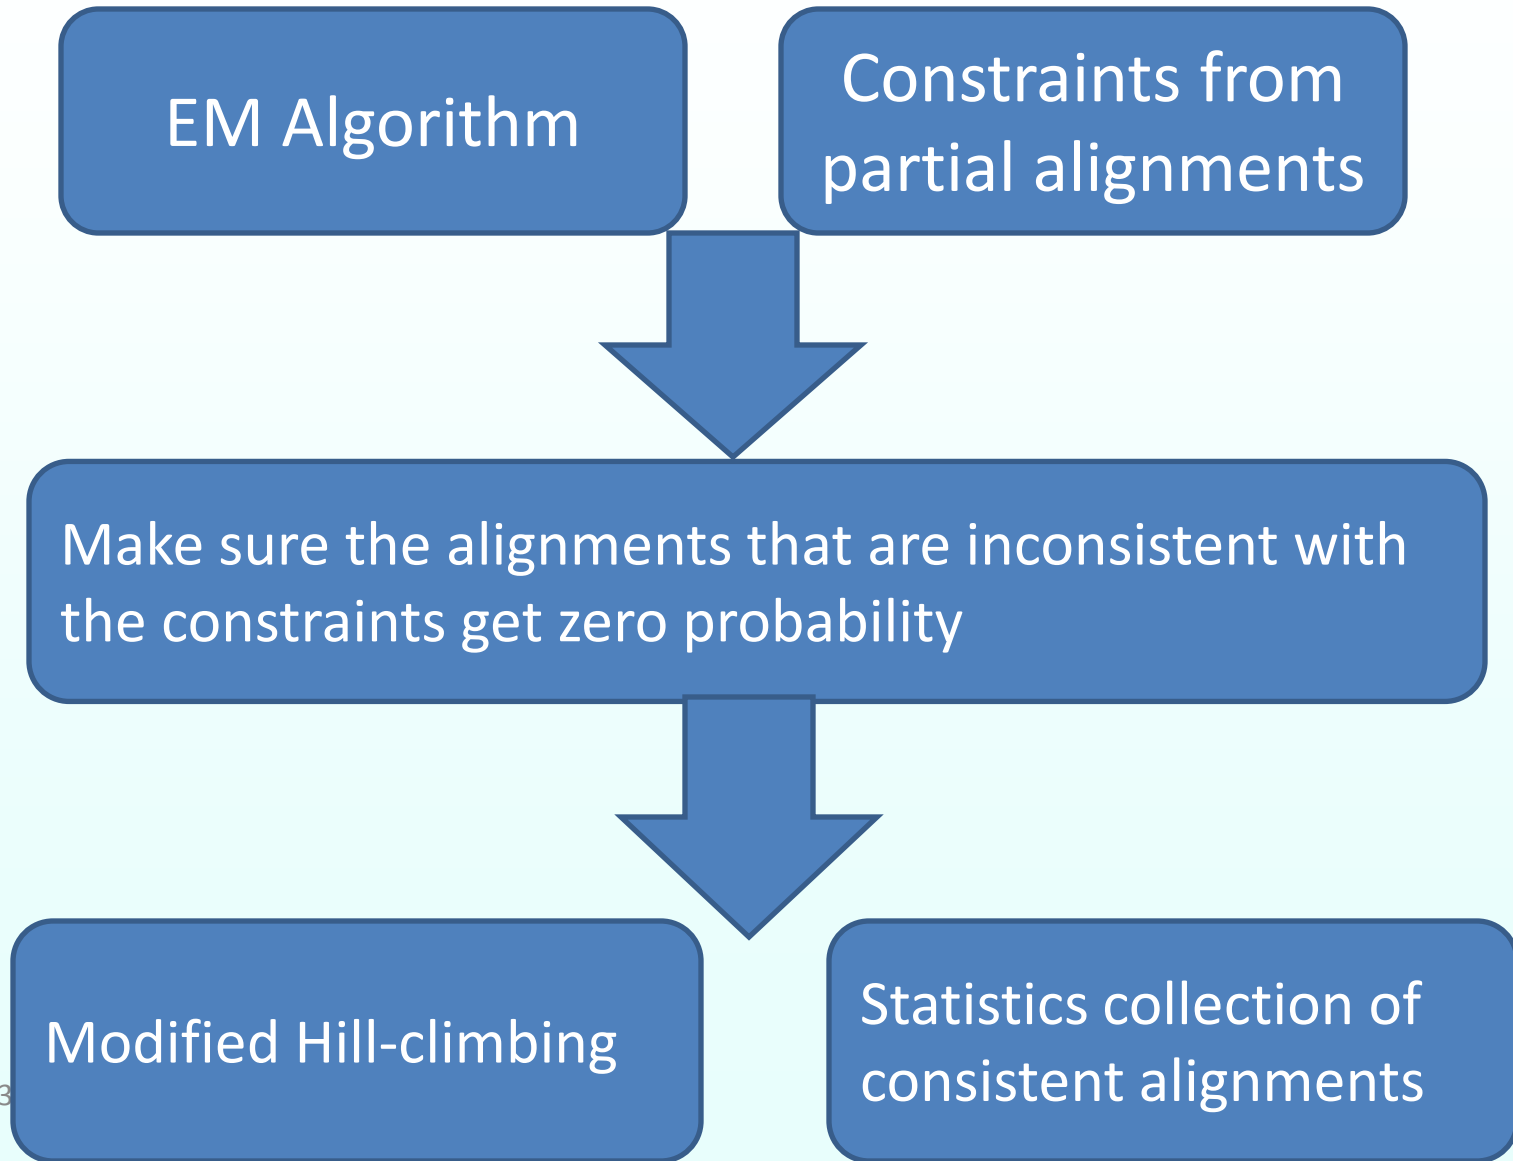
EM Algorithm

Constraints from partial alignments

Make sure the alignments that are inconsistent with the constraints get zero probability

Modified Hill-climbing

3

Statistics collection of consistent alignments